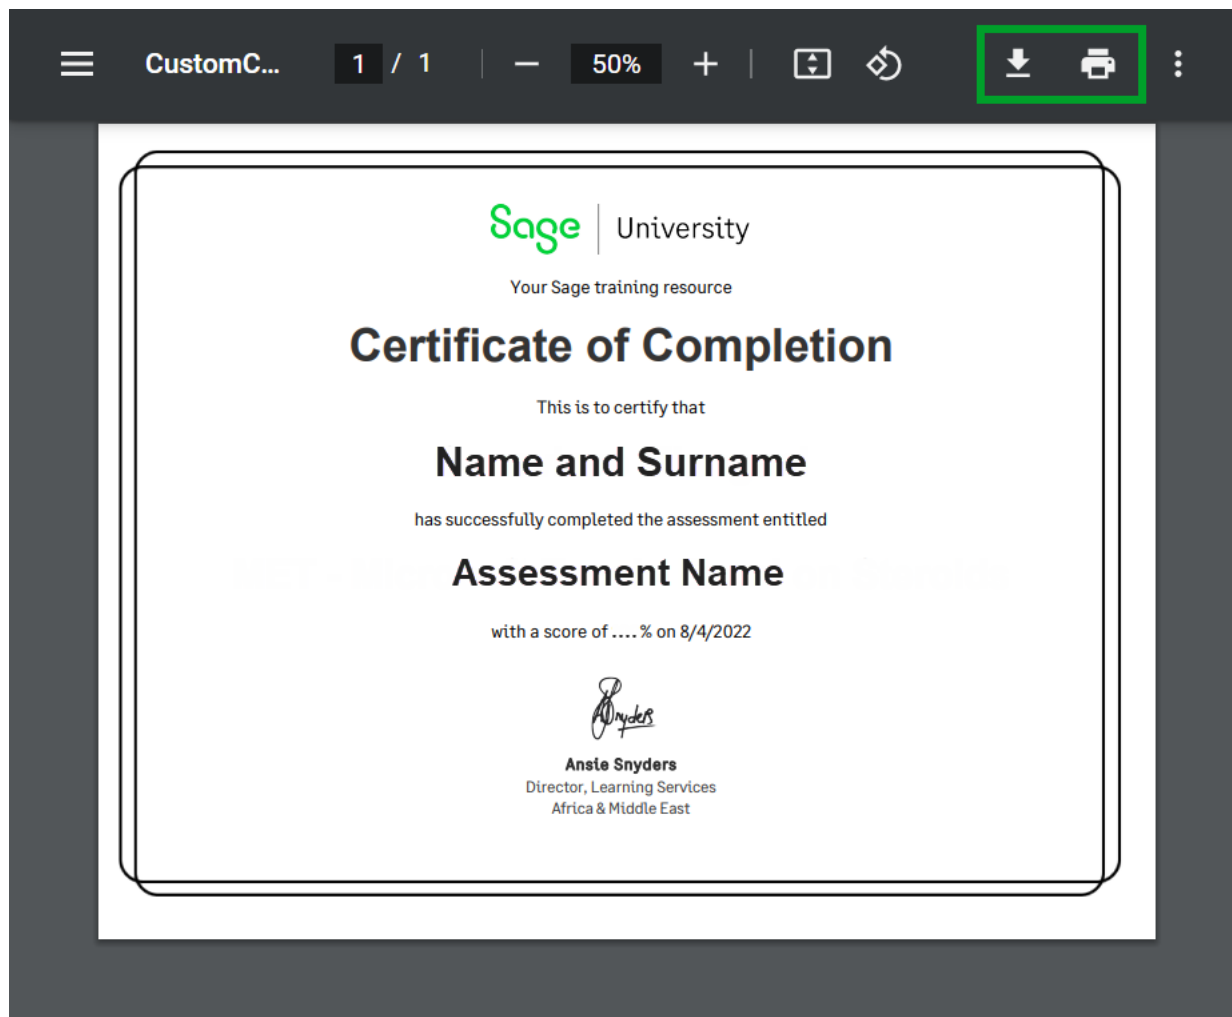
CustomC... 1 / 1 − 50% +

Sage | University

Your Sage training resource

Certificate of Completion

This is to certify that

Name and Surname

has successfully completed the assessment entitled

Assessment Name

with a score of .... % on 8/4/2022

ASnyders

Ansie Snyders
Director, Learning Services
Africa & Middle East